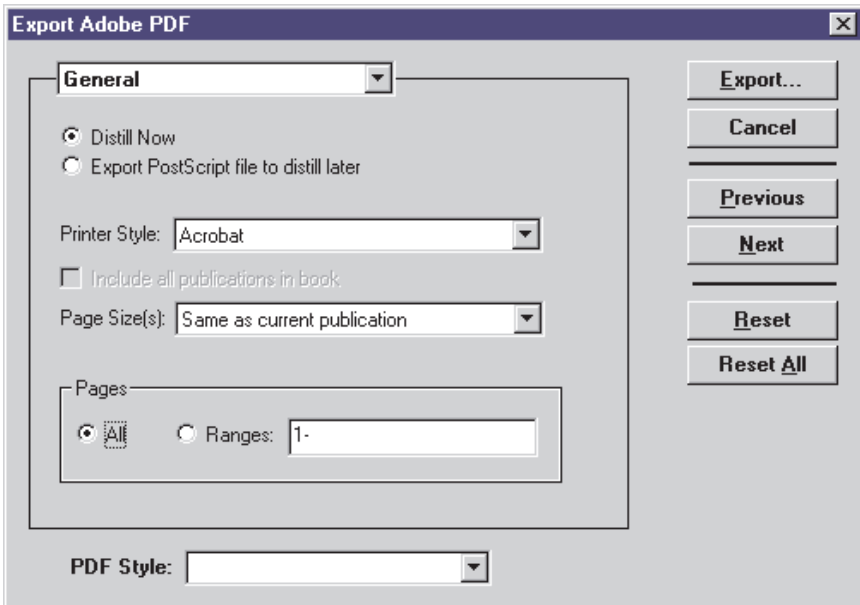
Export Adobe PDF

General

Distill Now
Export PostScript file to distill later

Printer Style: Acrobat

Include all publications in book

Page Size(s): Same as current publication

Pages

All
Ranges: 1-

PDF Style:

Export...
Cancel
Previous
Next
Reset
Reset All